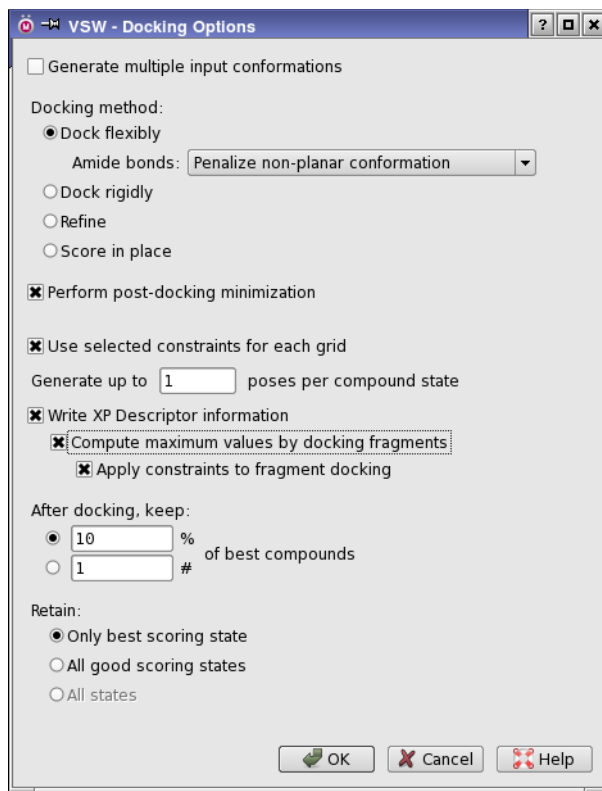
VSW - Docking Options

Generate multiple input conformations

Docking method:
Dock flexibly
Amide bonds: Penalize non-planar conformation
Dock rigidly
Refine
Score in place

Perform post-docking minimization

Use selected constraints for each grid

Generate up to 1 poses per compound state

Write XP Descriptor information
Compute maximum values by docking fragments
Apply constraints to fragment docking

After docking, keep:
10 %
1 #
of best compounds

Retain:
Only best scoring state
All good scoring states
All states

OK Cancel Help